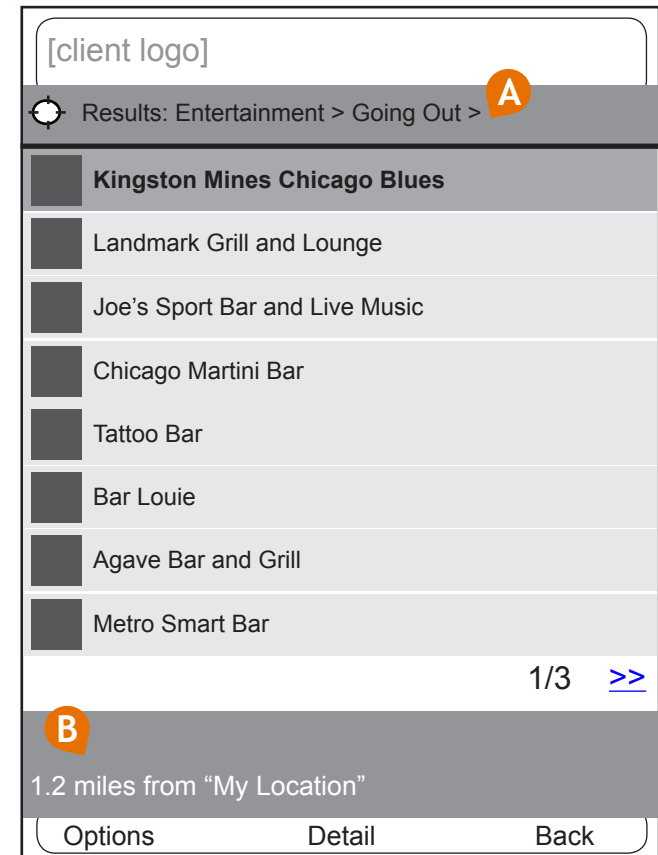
[client logo]

Results: Entertainment > Going Out >

A

**Kingston Mines Chicago Blues**

Landmark Grill and Lounge

Joe’s Sport Bar and Live Music

Chicago Martini Bar

Tattoo Bar

Bar Louie

Agave Bar and Grill

Metro Smart Bar

1/3 >>

B

1.2 miles from “My Location”

Options Detail Back